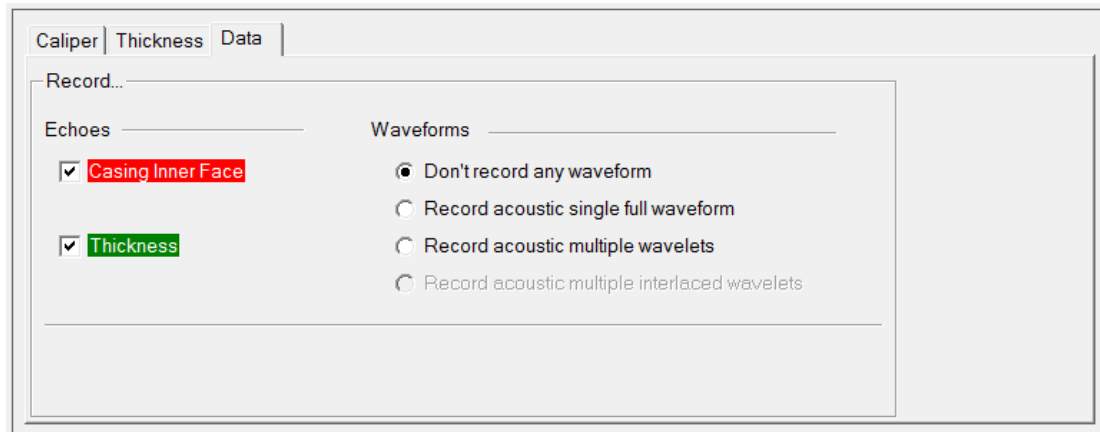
Caliper Thickness Data

Record...

Echoes

Casing Inner Face

Thickness

Waveforms

Don't record any waveform

Record acoustic single full waveform

Record acoustic multiple wavelets

Record acoustic multiple interlaced wavelets